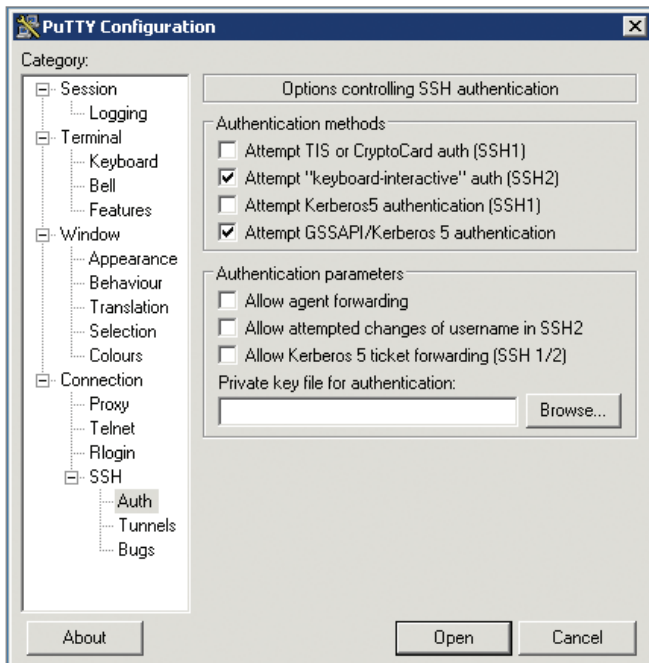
PuTTY Configuration

Category:

Session
Logging
Terminal
Keyboard
Bell
Features
Window
Appearance
Behaviour
Translation
Selection
Colours
Connection
Proxy
Telnet
Rlogin
SSH
Auth
Tunnels
Bugs

Options controlling SSH authentication

Authentication methods
Attempt TIS or CryptoCard auth (SSH1)
Attempt "keyboard-interactive" auth (SSH2)
Attempt Kerberos5 authentication (SSH1)
Attempt GSSAPI/Kerberos 5 authentication

Authentication parameters
Allow agent forwarding
Allow attempted changes of username in SSH2
Allow Kerberos 5 ticket forwarding (SSH 1/2)
Private key file for authentication:
Browse...

About
Open
Cancel